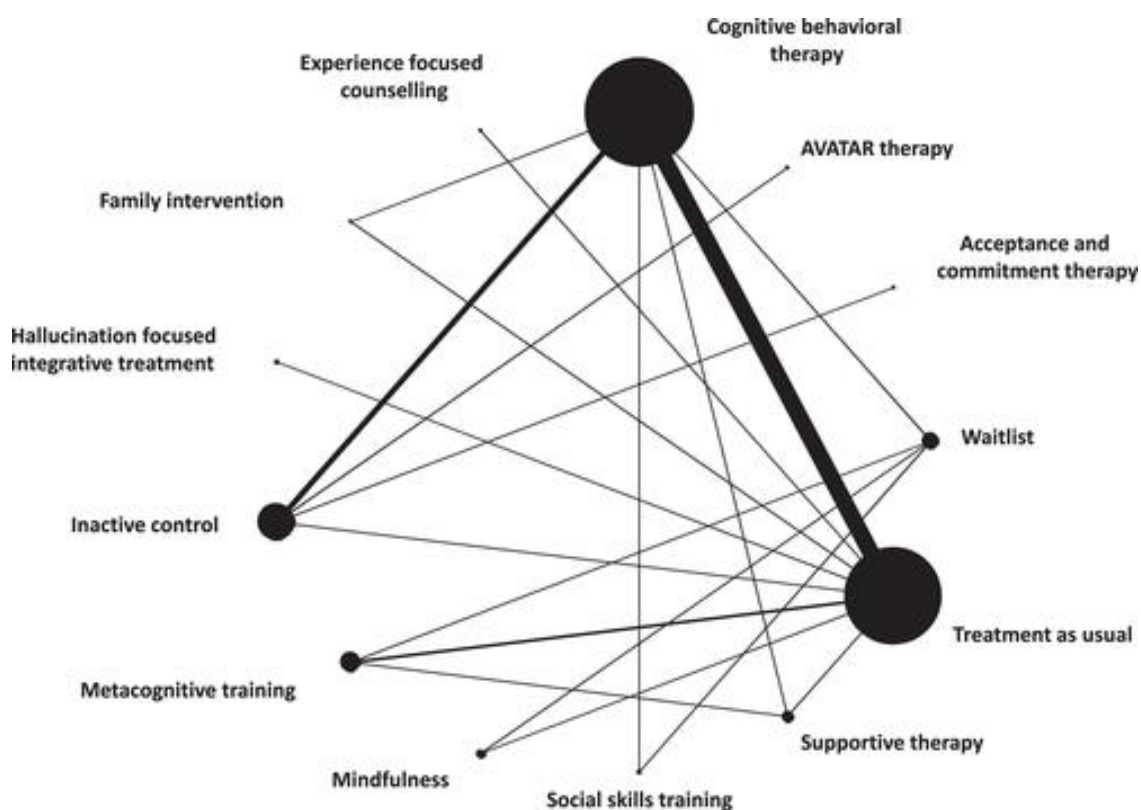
Cognitive behavioral therapy

Experience focused counselling

AVATAR therapy

Family intervention

Acceptance and commitment therapy

Hallucination focused integrative treatment

Waitlist

Inactive control

Treatment as usual

Metacognitive training

Supportive therapy

Mindfulness

Social skills training